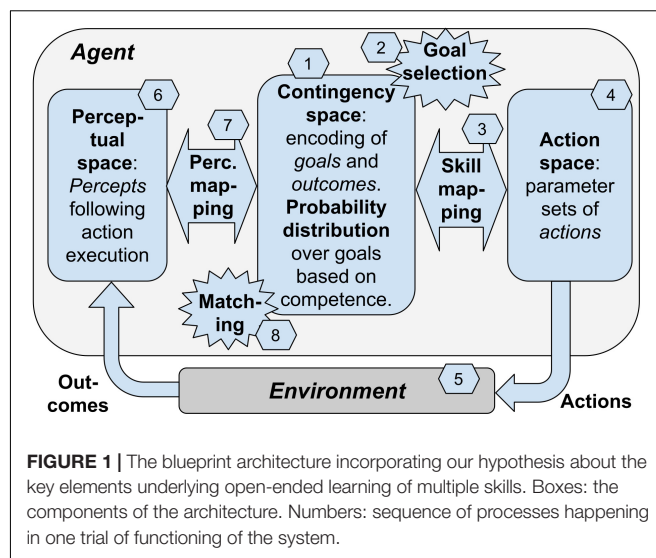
Agent

1

2 Goal selection

6 Perceptual space: Percepts following action execution

7 Perc. mapping

Contingency space: encoding of goals and outcomes. Probability distribution over goals based on competence.

3 Skill mapping

4 Action space: parameter sets of actions

Matching 8

5 Environment

Outcomes

Actions

FIGURE 1 | The blueprint architecture incorporating our hypothesis about the key elements underlying open-ended learning of multiple skills. Boxes: the components of the architecture. Numbers: sequence of processes happening in one trial of functioning of the system.